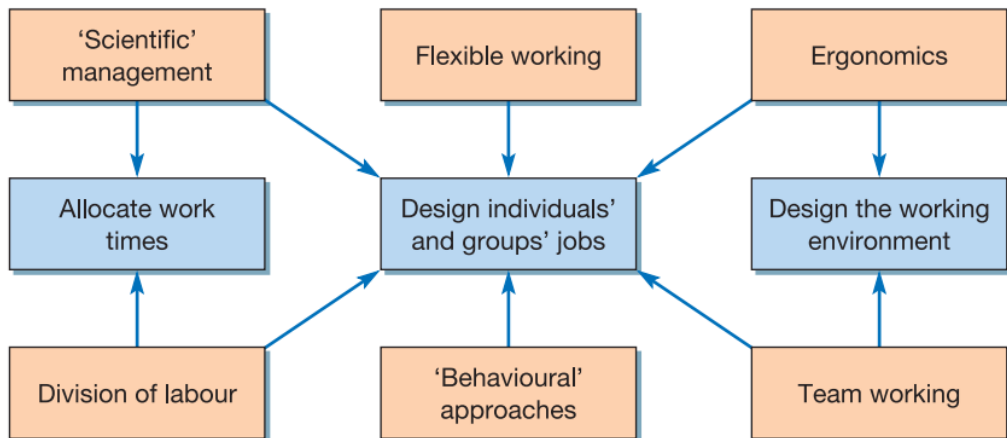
‘Scientific’ management

Flexible working

Ergonomics

Allocate work times

Design individuals’ and groups’ jobs

Design the working environment

Division of labour

‘Behavioural’ approaches

Team working